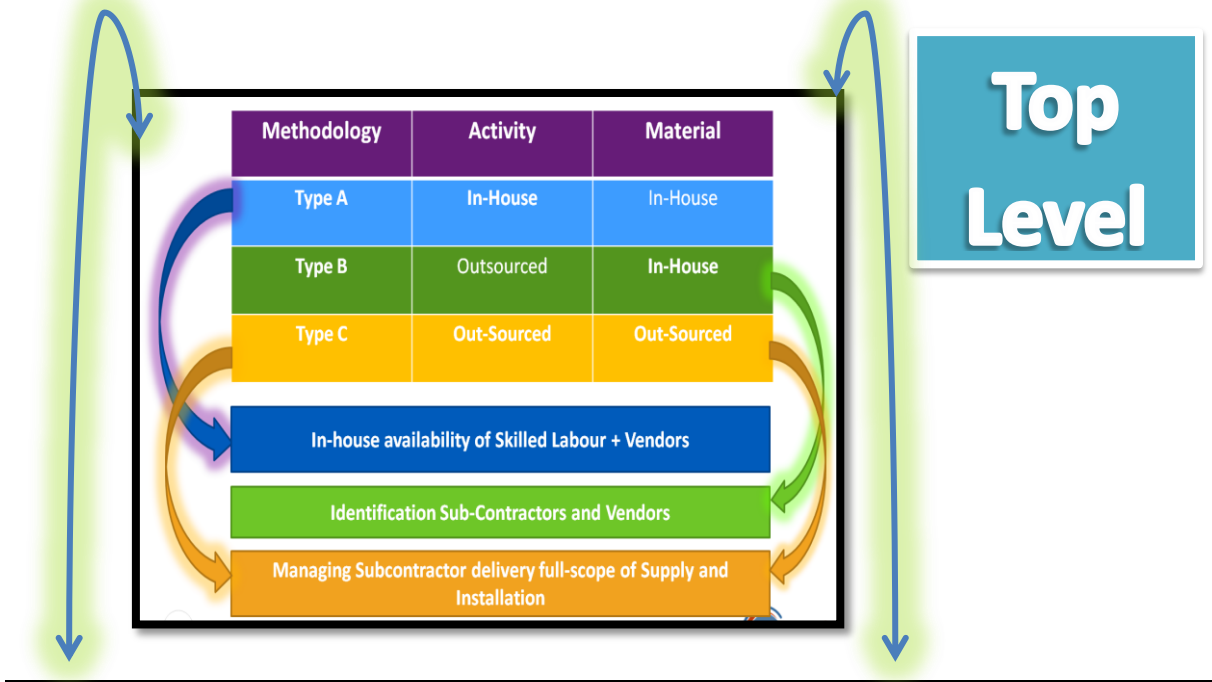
| Methodology | Activity | Material |
|---|---|---|
| Type A | In-House | In-House |
| Type B | Outsourced | In-House |
| Type C | Out-Sourced | Out-Sourced |

In-house availability of Skilled Labour + Vendors

Identification Sub-Contractors and Vendors

Managing Subcontractor delivery full-scope of Supply and Installation

Top Level